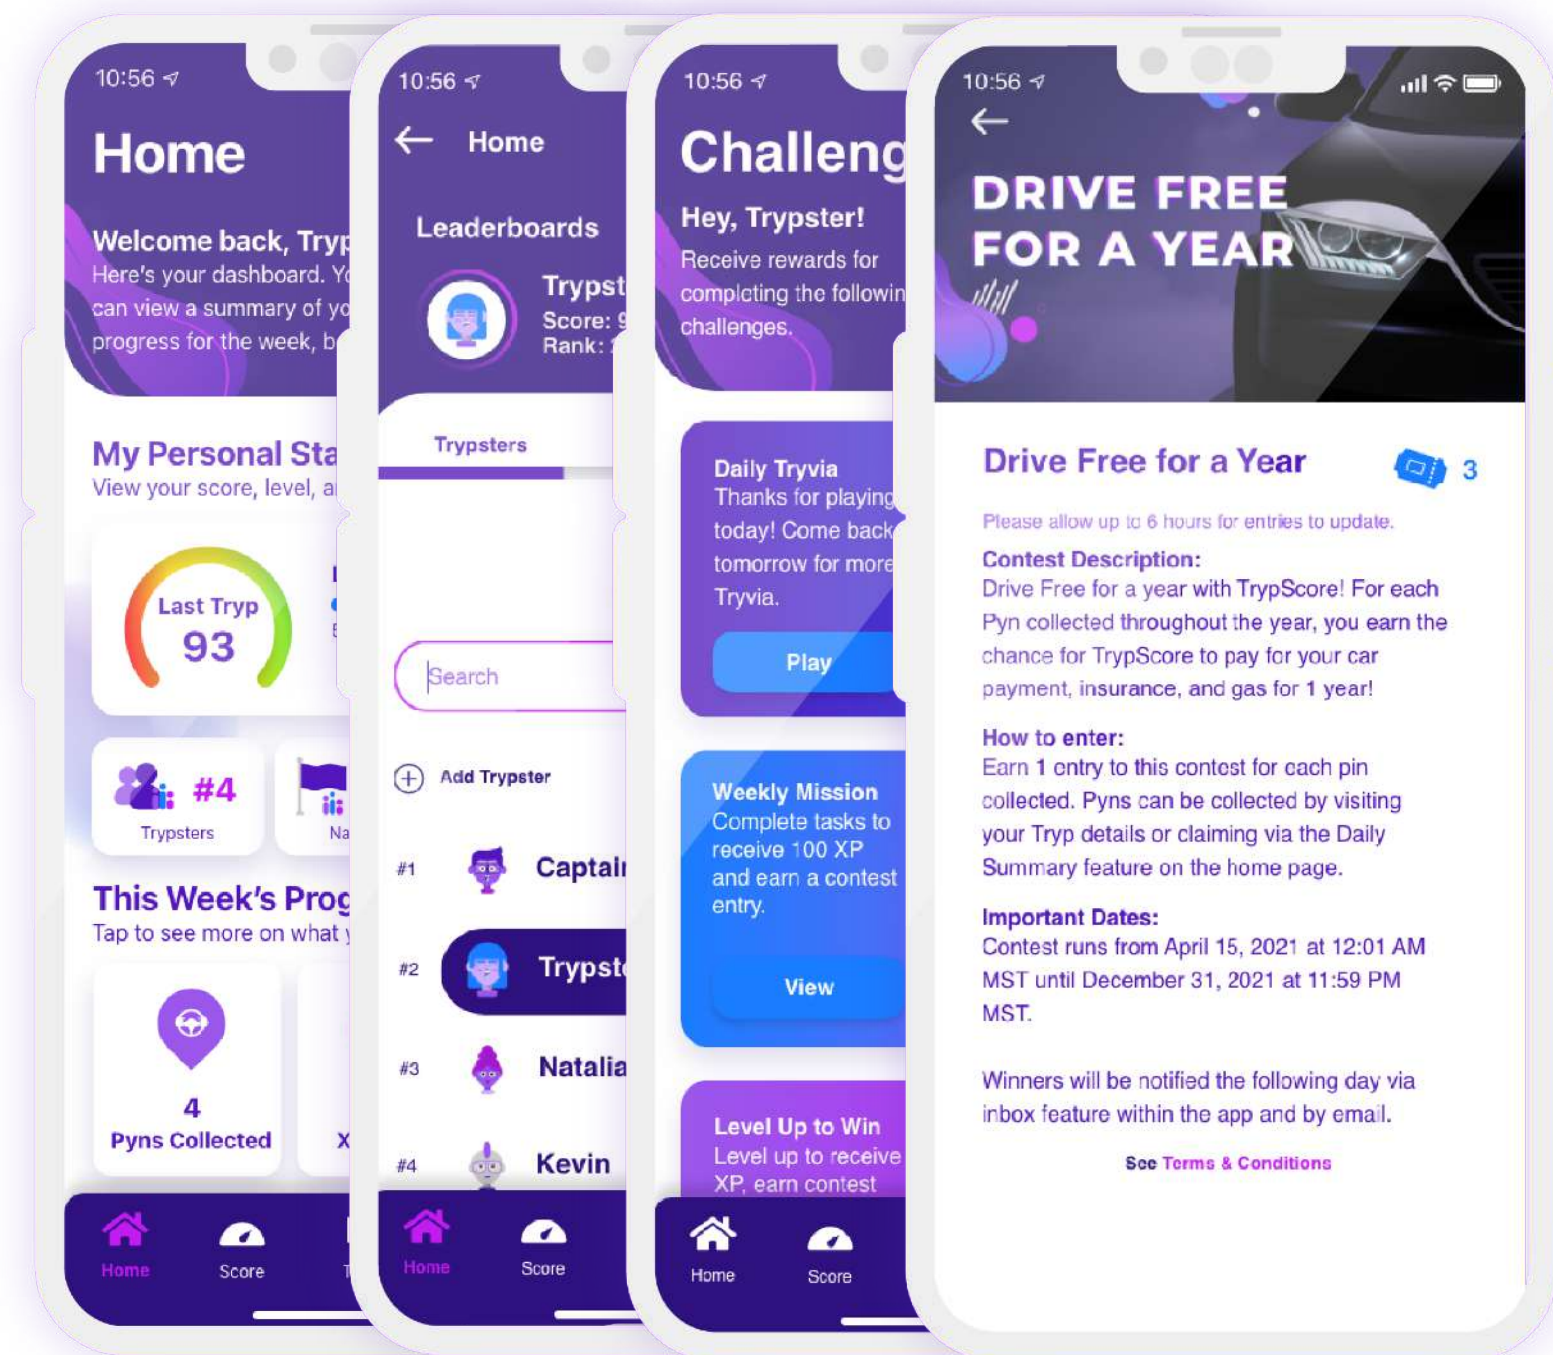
10:56

Home

Welcome back, Tryp
Here's your dashboard. Y can view a summary of yo progress for the week, b

My Personal Sta
View your score, level, a

Last Tryp
93

#4
Trypsters

Na

This Week's Prog
Tap to see more on what y

4
Pyns Collected

X

Home
Score
T

10:56

Home

Leaderboards

Trypst
Score: 9
Rank: 1

Trypsters

Search

Add Trypster

#1 Captai
#2 Trypst
#3 Natalia
#4 Kevin

Home
Score

10:56

Challeng

Hey, Trypster!
Receive rewards for completing the followin challenges.

Daily Tryvia
Thanks for playing today! Come back tomorrow for more Tryvia.

Play

Weekly Mission
Complete tasks to receive 100 XP and earn a contest entry.

View

Level Up to Win
Level up to receive XP, earn contest

Home
Score

10:56

DRIVE FREE FOR A YEAR

Drive Free for a Year 3

Please allow up to 6 hours for entries to update.

Contest Description:
Drive Free for a year with TrypScore! For each Pyn collected throughout the year, you earn the chance for TrypScore to pay for your car payment, insurance, and gas for 1 year!

How to enter:
Earn 1 entry to this contest for each pin collected. Pyns can be collected by visiting your Tryp details or claiming via the Daily Summary feature on the home page.

Important Dates:
Contest runs from April 15, 2021 at 12:01 AM MST until December 31, 2021 at 11:59 PM MST.

Winners will be notified the following day via inbox feature within the app and by email.

See Terms & Conditions